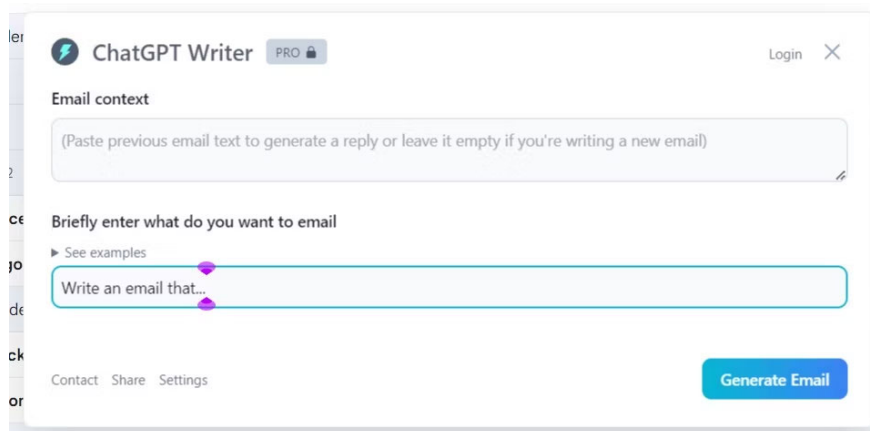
ler
?
ce
go
de
ck
or

ChatGPT Writer PRO

Login ✕

Email context

(Paste previous email text to generate a reply or leave it empty if you're writing a new email)

Briefly enter what do you want to email

▶ See examples

Write an email that...

Contact Share Settings

Generate Email